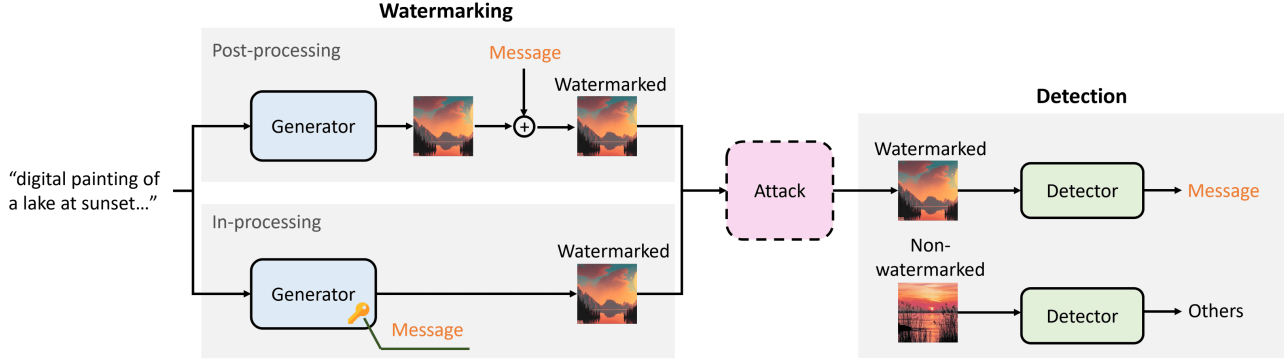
Watermarking

Post-processing

Message

Watermarked

Generator

$+$

"digital painting of a lake at sunset..."

In-processing

Watermarked

Generator

Message

Attack

Detection

Watermarked

Detector

Message

Non-watermarked

Detector

Others